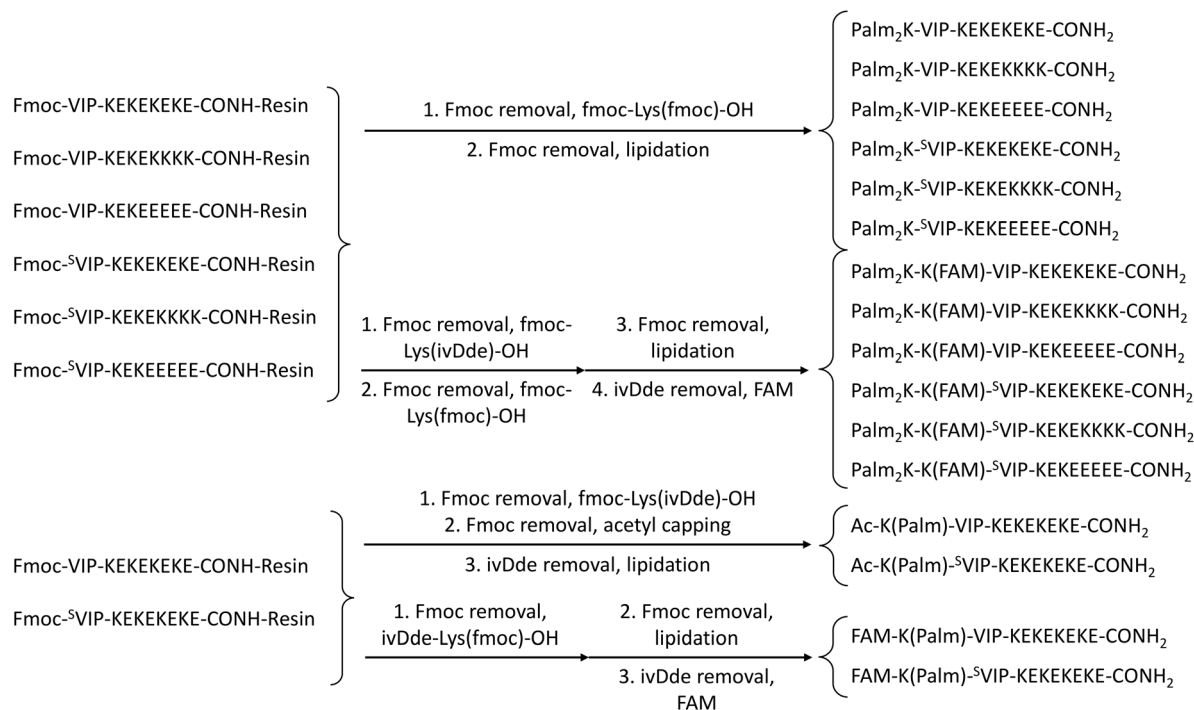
Fmoc-VIP-KEKEKEKE-CONH-Resin

Fmoc-VIP-KEKEKKKK-CONH-Resin

Fmoc-VIP-KEKEEEEE-CONH-Resin

Fmoc-$^{S}$VIP-KEKEKEKE-CONH-Resin

Fmoc-$^{S}$VIP-KEKEKKKK-CONH-Resin

Fmoc-$^{S}$VIP-KEKEEEEE-CONH-Resin

1. Fmoc removal, fmoc-Lys(fmoc)-OH

2. Fmoc removal, lipidation

Palm$_2$K-VIP-KEKEKEKE-CONH$_2$

Palm$_2$K-VIP-KEKEKKKK-CONH$_2$

Palm$_2$K-VIP-KEKEEEEE-CONH$_2$

Palm$_2$K-$^{S}$VIP-KEKEKEKE-CONH$_2$

Palm$_2$K-$^{S}$VIP-KEKEKKKK-CONH$_2$

Palm$_2$K-$^{S}$VIP-KEKEEEEE-CONH$_2$

1. Fmoc removal, fmoc-Lys(ivDde)-OH

2. Fmoc removal, fmoc-Lys(fmoc)-OH

3. Fmoc removal, lipidation

4. ivDde removal, FAM

Palm$_2$K-K(FAM)-VIP-KEKEKEKE-CONH$_2$

Palm$_2$K-K(FAM)-VIP-KEKEKKKK-CONH$_2$

Palm$_2$K-K(FAM)-VIP-KEKEEEEE-CONH$_2$

Palm$_2$K-K(FAM)-$^{S}$VIP-KEKEKEKE-CONH$_2$

Palm$_2$K-K(FAM)-$^{S}$VIP-KEKEKKKK-CONH$_2$

Palm$_2$K-K(FAM)-$^{S}$VIP-KEKEEEEE-CONH$_2$

Fmoc-VIP-KEKEKEKE-CONH-Resin

Fmoc-$^{S}$VIP-KEKEKEKE-CONH-Resin

1. Fmoc removal, fmoc-Lys(ivDde)-OH
2. Fmoc removal, acetyl capping

3. ivDde removal, lipidation

Ac-K(Palm)-VIP-KEKEKEKE-CONH$_2$

Ac-K(Palm)-$^{S}$VIP-KEKEKEKE-CONH$_2$

1. Fmoc removal, ivDde-Lys(fmoc)-OH

2. Fmoc removal, lipidation

3. ivDde removal, FAM

FAM-K(Palm)-VIP-KEKEKEKE-CONH$_2$

FAM-K(Palm)-$^{S}$VIP-KEKEKEKE-CONH$_2$